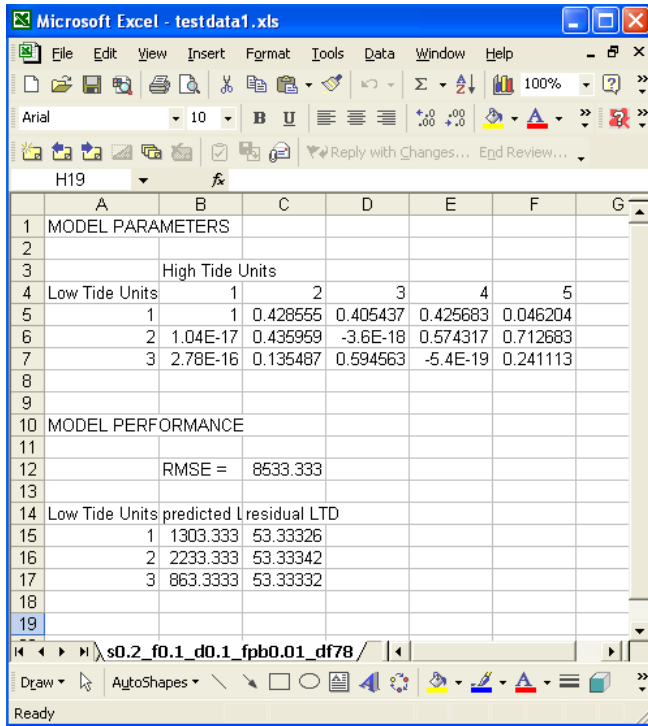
Microsoft Excel - testdata1.xls

File Edit View Insert Format Tools Data Window Help

100%

Arial 10 B U

Reply with Changes... End Review...

H19 fx

| | A | B | C | D | E | F | G |
|---|---|---|---|---|---|---|---|
| 1 | MODEL PARAMETERS | | | | | | |
| 2 | | | | | | | |
| 3 | | High Tide Units | | | | | |
| 4 | Low Tide Units | 1 | 2 | 3 | 4 | 5 | |
| 5 | 1 | 1 | 0.428555 | 0.405437 | 0.425683 | 0.046204 | |
| 6 | 2 | 1.04E-17 | 0.435959 | -3.6E-18 | 0.574317 | 0.712683 | |
| 7 | 3 | 2.78E-16 | 0.135487 | 0.594563 | -5.4E-19 | 0.241113 | |
| 8 | | | | | | | |
| 9 | | | | | | | |
| 10 | MODEL PERFORMANCE | | | | | | |
| 11 | | | | | | | |
| 12 | | RMSE = | 8533.333 | | | | |
| 13 | | | | | | | |
| 14 | Low Tide Units | predicted L | residual LTD | | | | |
| 15 | 1 | 1303.333 | 53.33326 | | | | |
| 16 | 2 | 2233.333 | 53.33342 | | | | |
| 17 | 3 | 863.3333 | 53.33332 | | | | |
| 18 | | | | | | | |
| 19 | | | | | | | |

s0.2_f0.1_d0.1_fpb0.01_df78

Draw AutoShapes

Ready